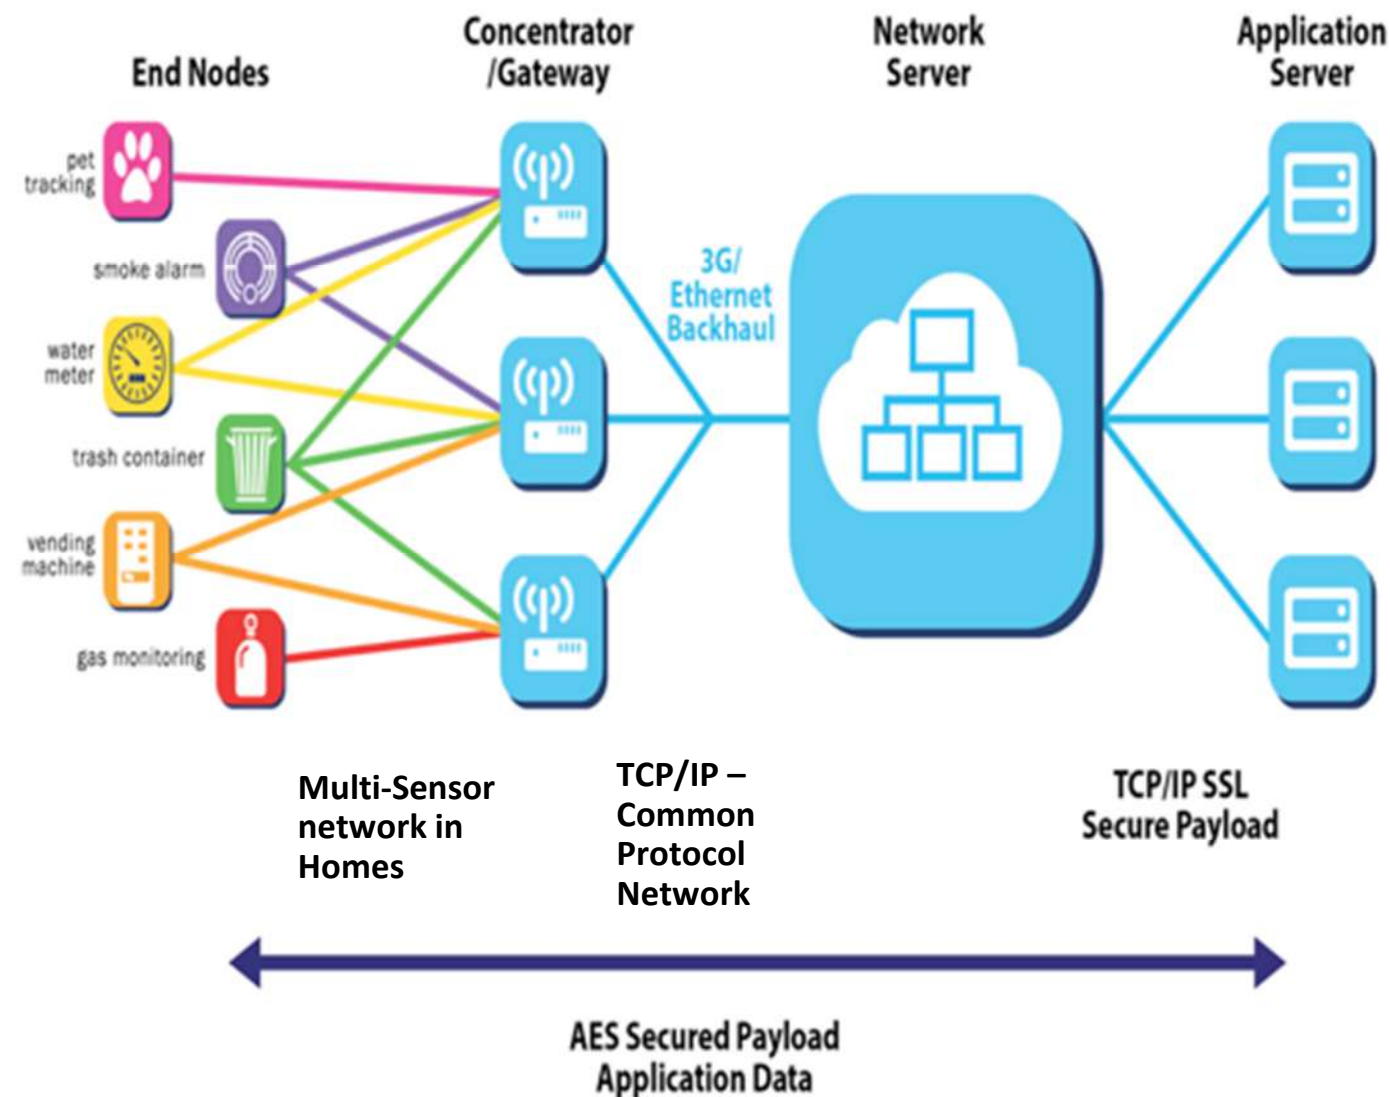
End Nodes

Concentrator /Gateway

Network Server

Application Server

pet tracking

smoke alarm

water meter

trash container

vending machine

gas monitoring

3G/ Ethernet Backhaul

Multi-Sensor network in Homes

TCP/IP – Common Protocol Network

TCP/IP SSL Secure Payload

AES Secured Payload Application Data